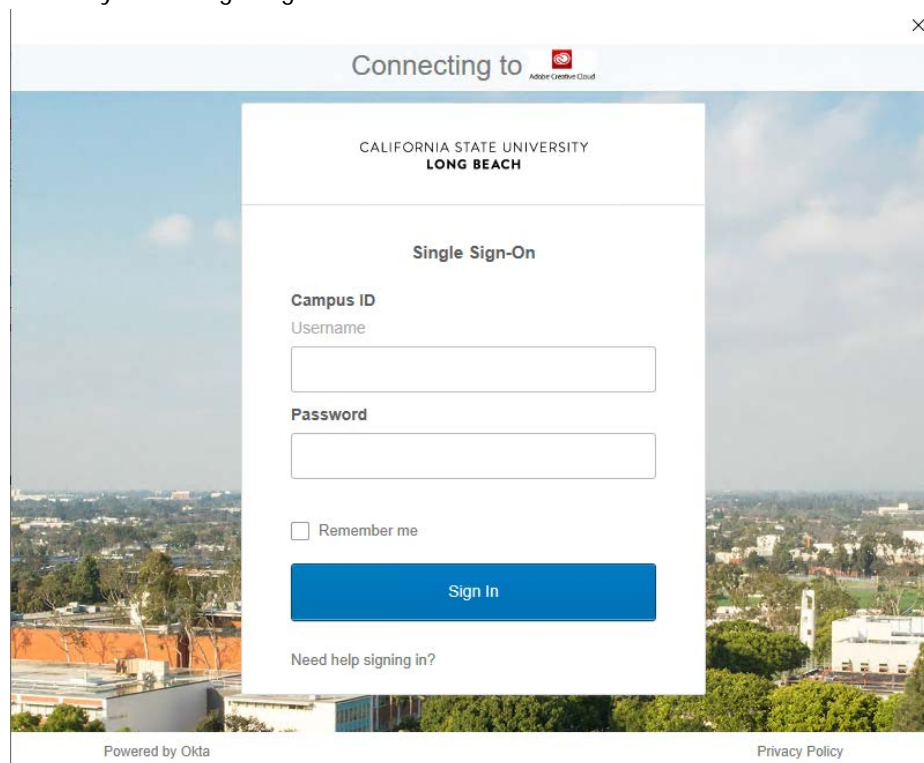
×

Connecting to Adobe Creative Cloud

CALIFORNIA STATE UNIVERSITY
LONG BEACH

Single Sign-On

Campus ID
Username

Password

Remember me

Sign In

Need help signing in?

Powered by Okta

Privacy Policy